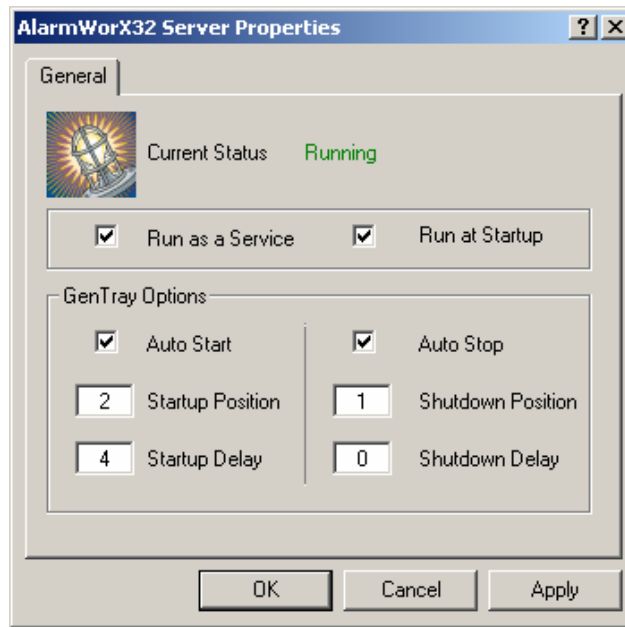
AlarmWorX32 Server Properties ? X

General

Current Status Running

Run as a Service Run at Startup

GenTray Options

Auto Start

2 Startup Position

4 Startup Delay

Auto Stop

1 Shutdown Position

0 Shutdown Delay

OK Cancel Apply